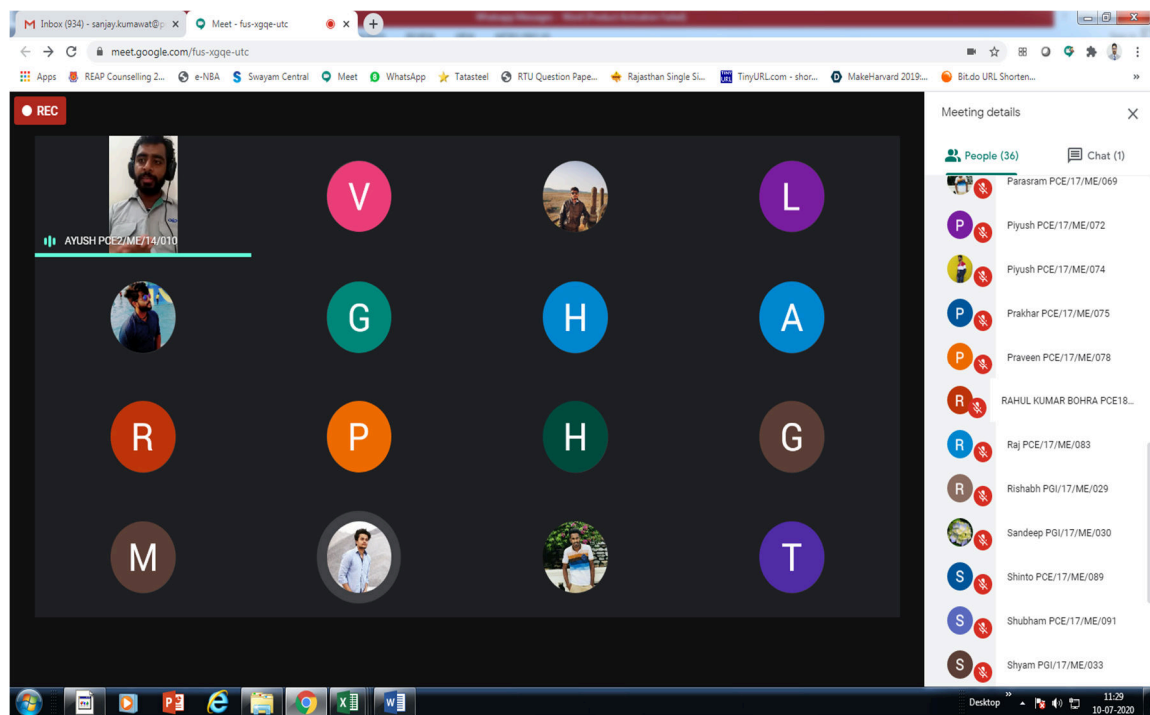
Inbox (934) - sanjay.kumawat@p
Meet - fus-xgqe-utc
meet.google.com/fus-xgqe-utc
Apps REAP Counselling 2... e-NBA Swayam Central Meet WhatsApp Tatasteel RTU Question Pape... Rajasthan Single Si... TinyURL.com - shor... MakeHarvard 2019:... Bit.do URL Shorten...

REC

AYUSH PCE2/ME/14/010

V

L

G

H

A

R

P

H

G

M

T

Meeting details

People (36)

Chat (1)

Parasram PCE/17/ME/069

P Piyush PCE/17/ME/072

Piyush PCE/17/ME/074

P Prakhar PCE/17/ME/075

P Praveen PCE/17/ME/078

R RAHUL KUMAR BOHRA PCE18...

R Raj PCE/17/ME/083

R Rishabh PGI/17/ME/029

Sandeep PGI/17/ME/030

S Shinto PCE/17/ME/089

S Shubham PCE/17/ME/091

S Shyam PGI/17/ME/033

Desktop

11:29
10-07-2020